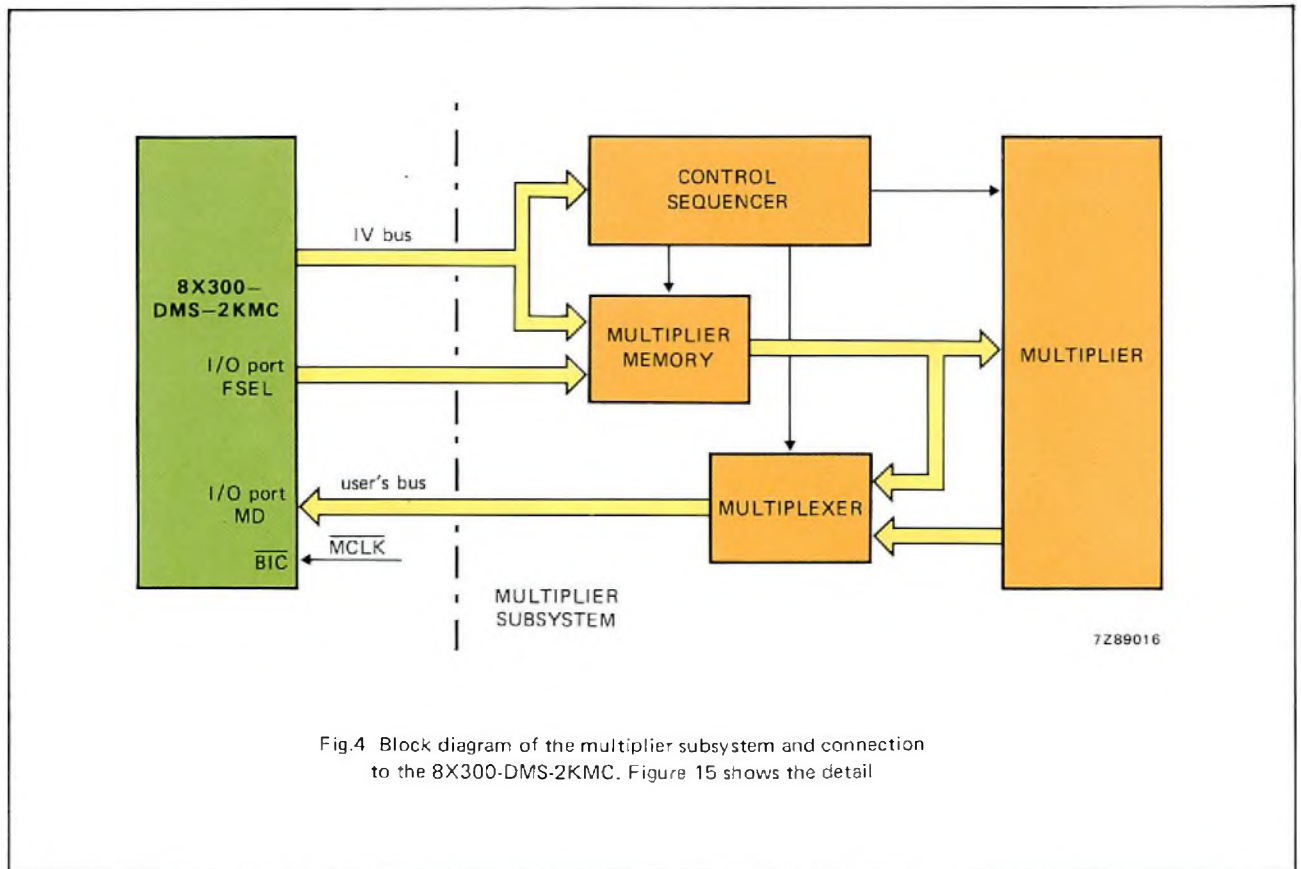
CONTROL SEQUENCER

IV bus

8X300–DMS–2KMC

MULTIPLIER MEMORY

MULTIPLIER

I/O port FSEL

user's bus

I/O port MD

MULTIPLEXER

$\overline{MCLK}$

$\overline{BIC}$

MULTIPLIER SUBSYSTEM

7Z89016

Fig.4 Block diagram of the multiplier subsystem and connection to the 8X300-DMS-2KMC. Figure 15 shows the detail